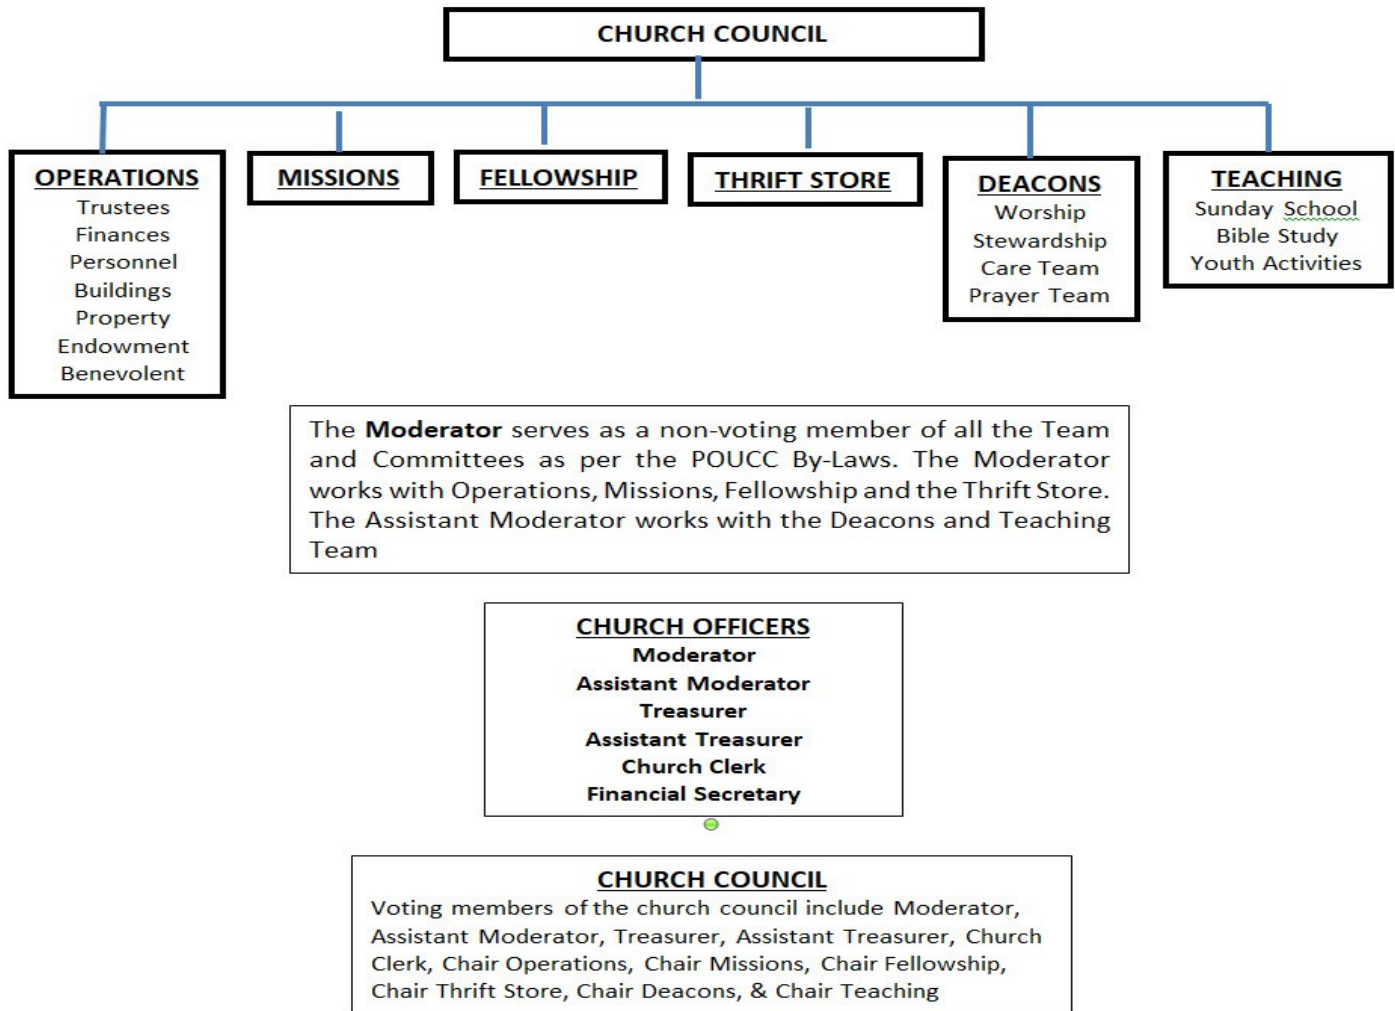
CHURCH COUNCIL

OPERATIONS
Trustees
Finances
Personnel
Buildings
Property
Endowment
Benevolent

MISSIONS

FELLOWSHIP

THRIFT STORE

DEACONS
Worship
Stewardship
Care Team
Prayer Team

TEACHING
Sunday School
Bible Study
Youth Activities

The **Moderator** serves as a non-voting member of all the Team and Committees as per the POUCC By-Laws. The Moderator works with Operations, Missions, Fellowship and the Thrift Store. The Assistant Moderator works with the Deacons and Teaching Team

CHURCH OFFICERS
Moderator
Assistant Moderator
Treasurer
Assistant Treasurer
Church Clerk
Financial Secretary

CHURCH COUNCIL
Voting members of the church council include Moderator, Assistant Moderator, Treasurer, Assistant Treasurer, Church Clerk, Chair Operations, Chair Missions, Chair Fellowship, Chair Thrift Store, Chair Deacons, & Chair Teaching